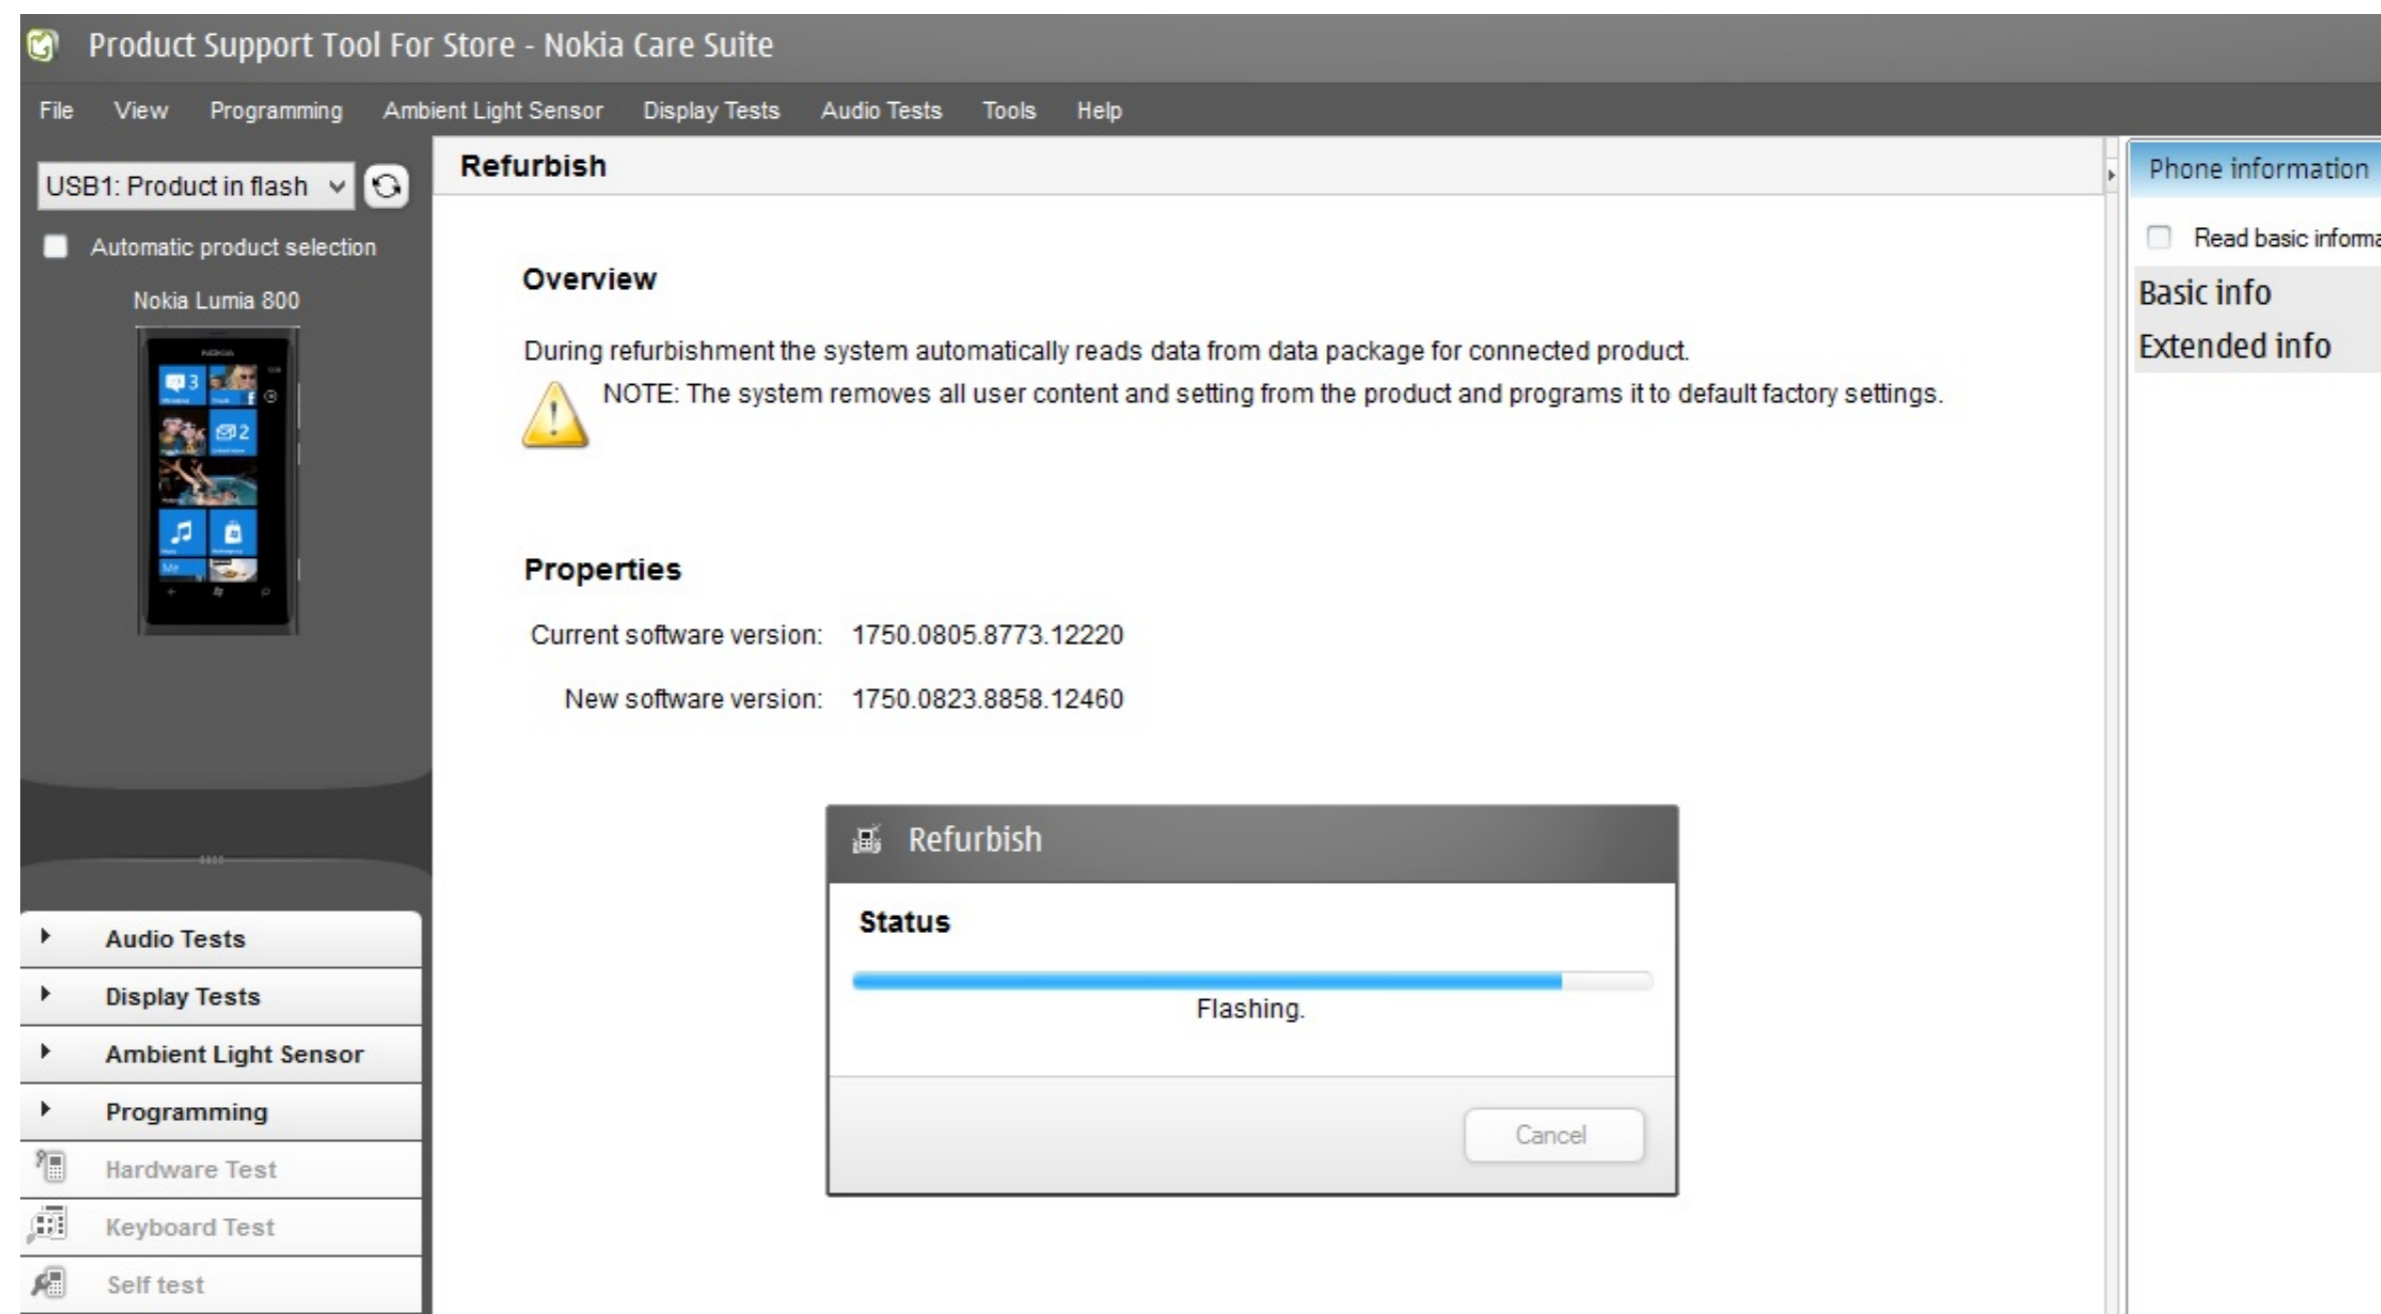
Product Support Tool For Store - Nokia Care Suite

File View Programming Ambient Light Sensor Display Tests Audio Tests Tools Help

USB1: Product in flash

Automatic product selection

Nokia Lumia 800

Audio Tests

Display Tests

Ambient Light Sensor

Programming

Hardware Test

Keyboard Test

Self test

Refurbish

Overview

During refurbishment the system automatically reads data from data package for connected product.

NOTE: The system removes all user content and setting from the product and programs it to default factory settings.

Properties

Current software version: 1750.0805.8773.12220

New software version: 1750.0823.8858.12460

Refurbish

Status

Flashing.

Cancel

Phone information

Read basic informa

Basic info

Extended info